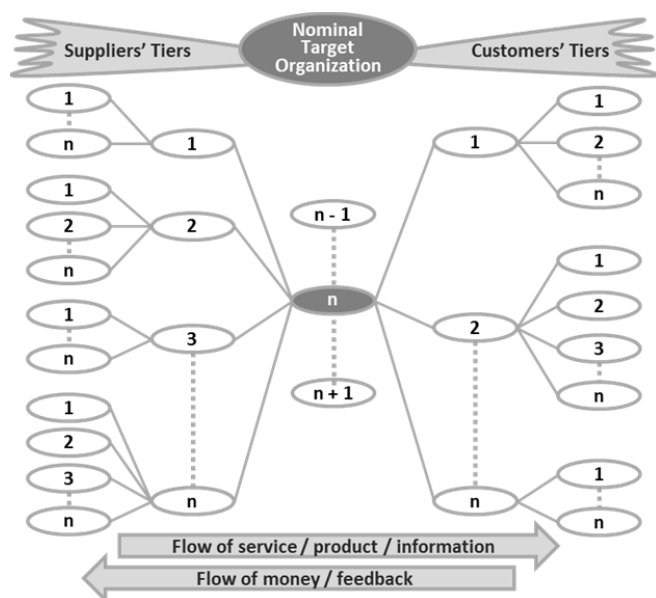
Suppliers' Tiers

Nominal Target Organization

Customers' Tiers

1
n
1
1
2
n
2
1
n
3
1
2
3
n
n

n - 1
n
n + 1

1
1
2
n
2
1
2
3
n
n
1
n

Flow of service / product / information

Flow of money / feedback